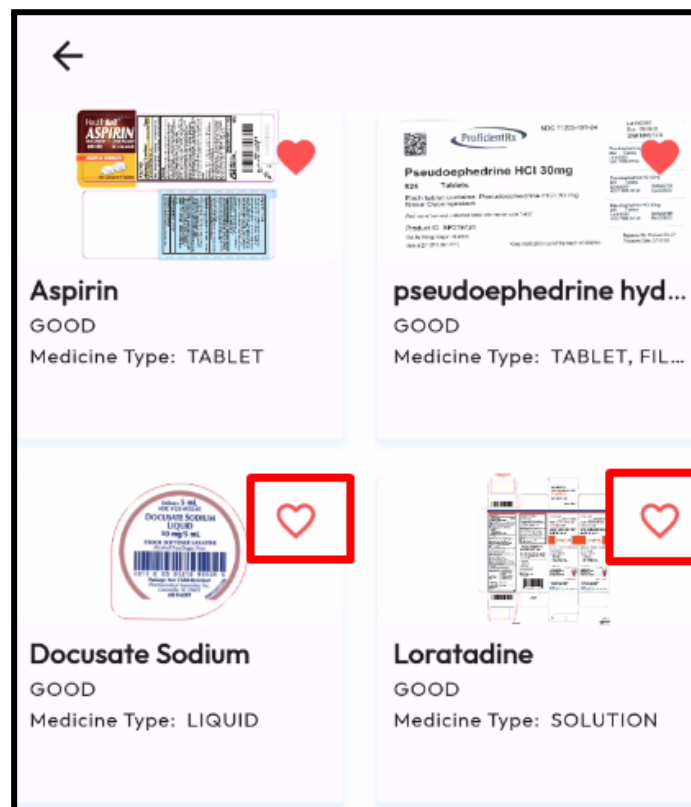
←

ASPIRIN

Aspirin
GOOD
Medicine Type: TABLET

ProficientRx
Pseudoephedrine HCl 30mg
Tablets

pseudoephedrine hyd...
GOOD
Medicine Type: TABLET, FIL...

DOCUSATE SODIUM LIQUID
50 mg/5 mL

Docusate Sodium
GOOD
Medicine Type: LIQUID

Loratadine
GOOD
Medicine Type: SOLUTION